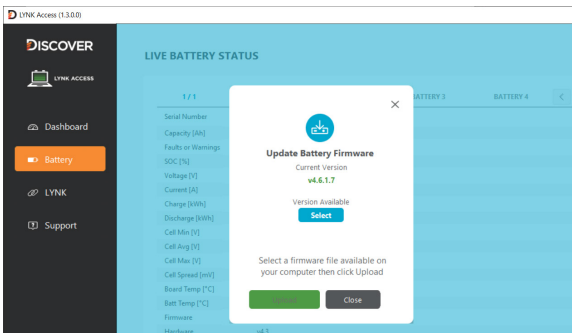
LYNK Access (1.3.0.0)

DISCOVER

LYNK ACCESS

Dashboard

Battery

LYNK

Support

LIVE BATTERY STATUS

1 / 1

BATTERY 3

BATTERY 4

Serial Number

Capacity [Ah]

Faults or Warnings

SOC [%]

Voltage [V]

Current [A]

Charge [kWh]

Discharge [kWh]

Cell Min [V]

Cell Avg [V]

Cell Max [V]

Cell Spread [mV]

Board Temp [°C]

Batt Temp [°C]

Firmware

Hardware

v4.1

Update Battery Firmware

Current Version

v4.6.1.7

Version Available

Select

Select a firmware file available on your computer then click Upload

Upload

Close